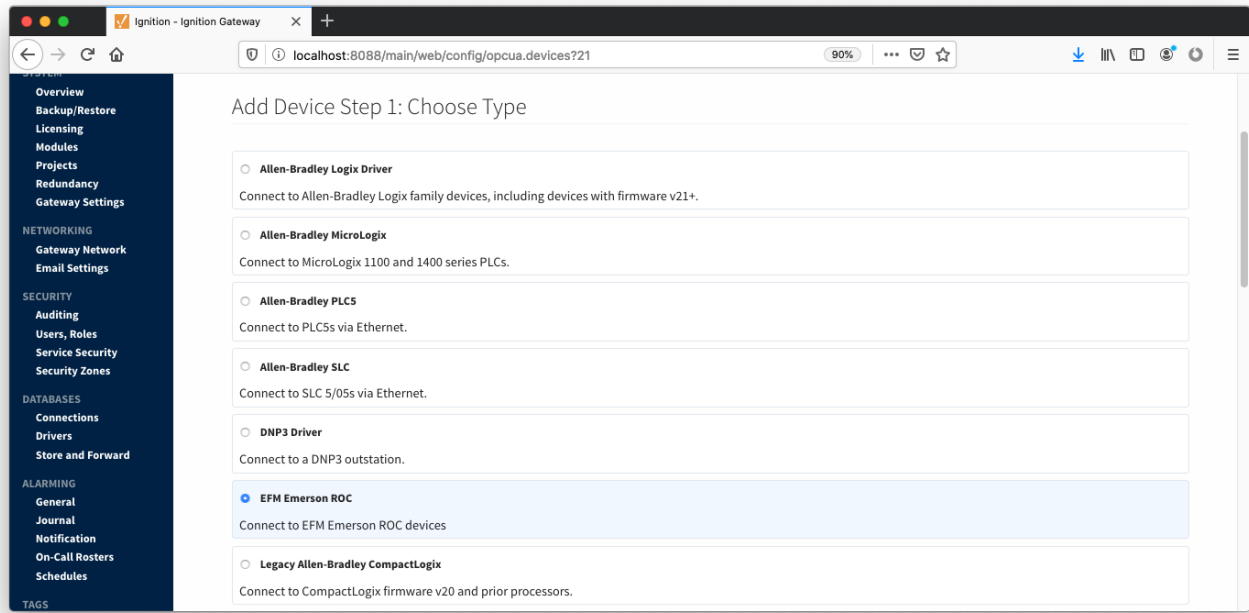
Ignition - Ignition Gateway
localhost:8088/main/web/config/opcua.devices?21
90%

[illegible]
Overview
Backup/Restore
Licensing
Modules
Projects
Redundancy
Gateway Settings

NETWORKING
Gateway Network
Email Settings

SECURITY
Auditing
Users, Roles
Service Security
Security Zones

DATABASES
Connections
Drivers
Store and Forward

ALARMING
General
Journal
Notification
On-Call Rosters
Schedules

TAGS

Add Device Step 1: Choose Type

Allen-Bradley Logix Driver
Connect to Allen-Bradley Logix family devices, including devices with firmware v21+.

Allen-Bradley MicroLogix
Connect to MicroLogix 1100 and 1400 series PLCs.

Allen-Bradley PLC5
Connect to PLC5s via Ethernet.

Allen-Bradley SLC
Connect to SLC 5/05s via Ethernet.

DNP3 Driver
Connect to a DNP3 outstation.

EFM Emerson ROC
Connect to EFM Emerson ROC devices

Legacy Allen-Bradley CompactLogix
Connect to CompactLogix firmware v20 and prior processors.